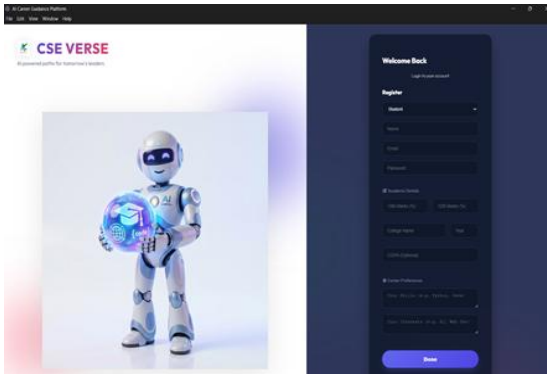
AI Career Guidance Platform
File Edit View Window Help

CSE VERSE
AI-powered paths for tomorrow's leaders

AI

Welcome Back
Login to your account

Register
Student
Name
Email
Password

Academic Details
10th Marks (%)
12th Marks (%)
College Name
Year
CGPA (optional)

Career Preferences
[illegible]
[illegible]

Done